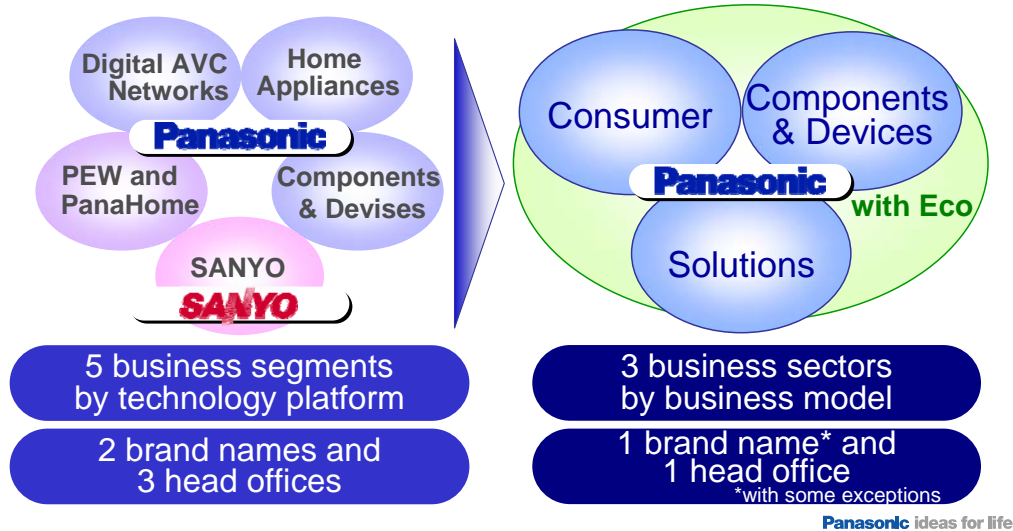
Digital AVC Networks

Home Appliances

Panasonic

PEW and PanaHome

Components & Devises

SANYO

SANYO

Consumer

Components & Devices

Panasonic

with Eco

Solutions

5 business segments by technology platform

2 brand names and 3 head offices

3 business sectors by business model

1 brand name* and 1 head office

*with some exceptions

Panasonic ideas for life